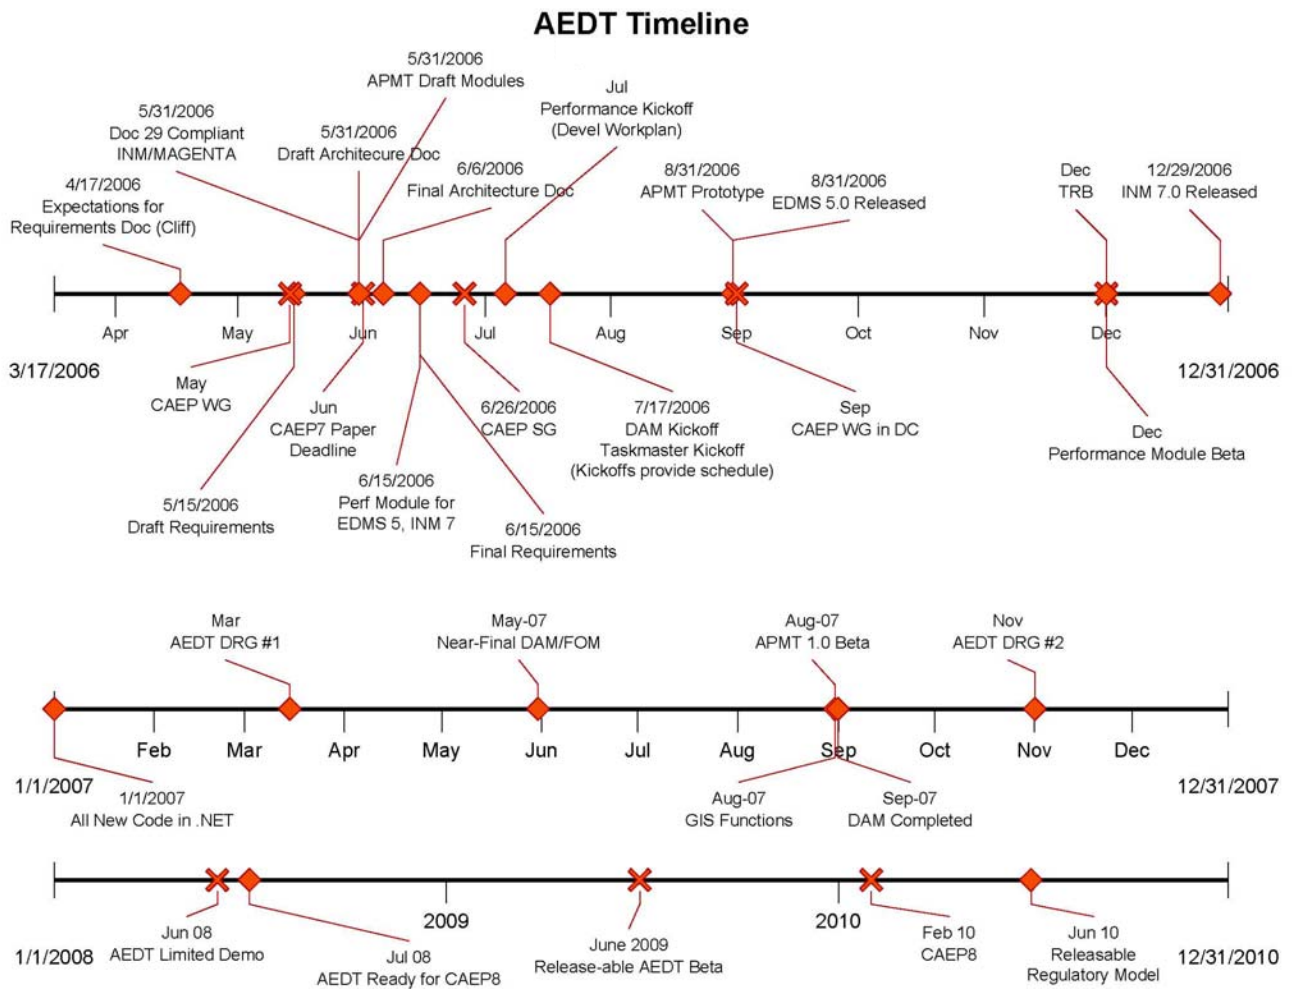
AEDT Timeline

5/31/2006
APMT Draft Modules

Jul
Performance Kickoff
(Devel Workplan)

5/31/2006
Doc 29 Compliant
INM/MAGENTA

5/31/2006
Draft Architecure Doc

6/6/2006
Final Architecture Doc

8/31/2006
APMT Prototype

8/31/2006
EDMS 5.0 Released

Dec
TRB

12/29/2006
INM 7.0 Released

4/17/2006
Expectations for
Requirements Doc (Cliff)

Apr May Jun Jul Aug Sep Oct Nov Dec

3/17/2006

12/31/2006

May
CAEP WG

Jun
CAEP7 Paper
Deadline

6/26/2006
CAEP SG

7/17/2006
DAM Kickoff
Taskmaster Kickoff
(Kickoffs provide schedule)

Sep
CAEP WG in DC

Dec
Performance Module Beta

6/15/2006
Perf Module for
EDMS 5, INM 7

5/15/2006
Draft Requirements

6/15/2006
Final Requirements

Mar
AEDT DRG #1

May-07
Near-Final DAM/FOM

Aug-07
APMT 1.0 Beta

Nov
AEDT DRG #2

Feb Mar Apr May Jun Jul Aug Sep Oct Nov Dec

1/1/2007

1/1/2007
All New Code in .NET

Aug-07
GIS Functions

Sep-07
DAM Completed

12/31/2007

2009 2010

1/1/2008

Jun 08
AEDT Limited Demo

Jul 08
AEDT Ready for CAEP8

June 2009
Release-able AEDT Beta

Feb 10
CAEP8

Jun 10
Releasable
Regulatory Model

12/31/2010